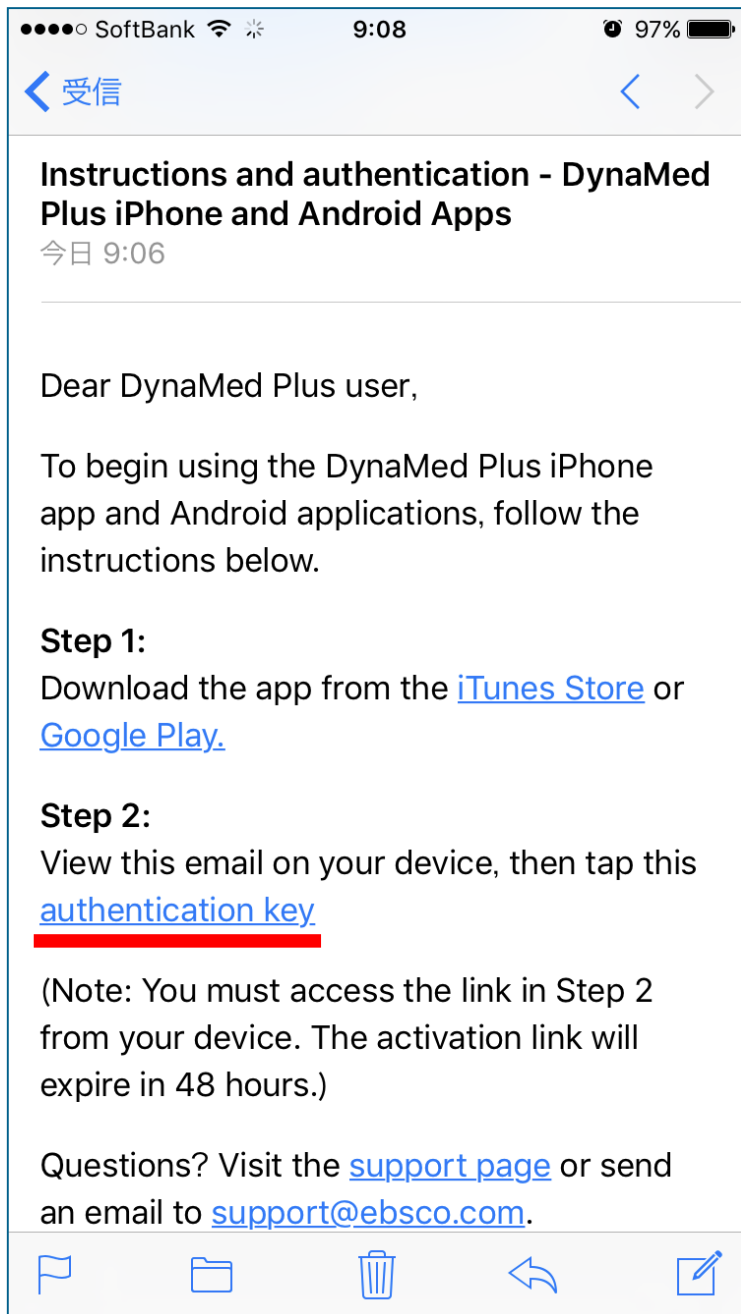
●●●●○ SoftBank 9:08 97%

受信

Instructions and authentication - DynaMed Plus iPhone and Android Apps
今日 9:06

Dear DynaMed Plus user,

To begin using the DynaMed Plus iPhone app and Android applications, follow the instructions below.

Step 1:
Download the app from the iTunes Store or Google Play.

Step 2:
View this email on your device, then tap this authentication key

(Note: You must access the link in Step 2 from your device. The activation link will expire in 48 hours.)

Questions? Visit the support page or send an email to support@ebsco.com.